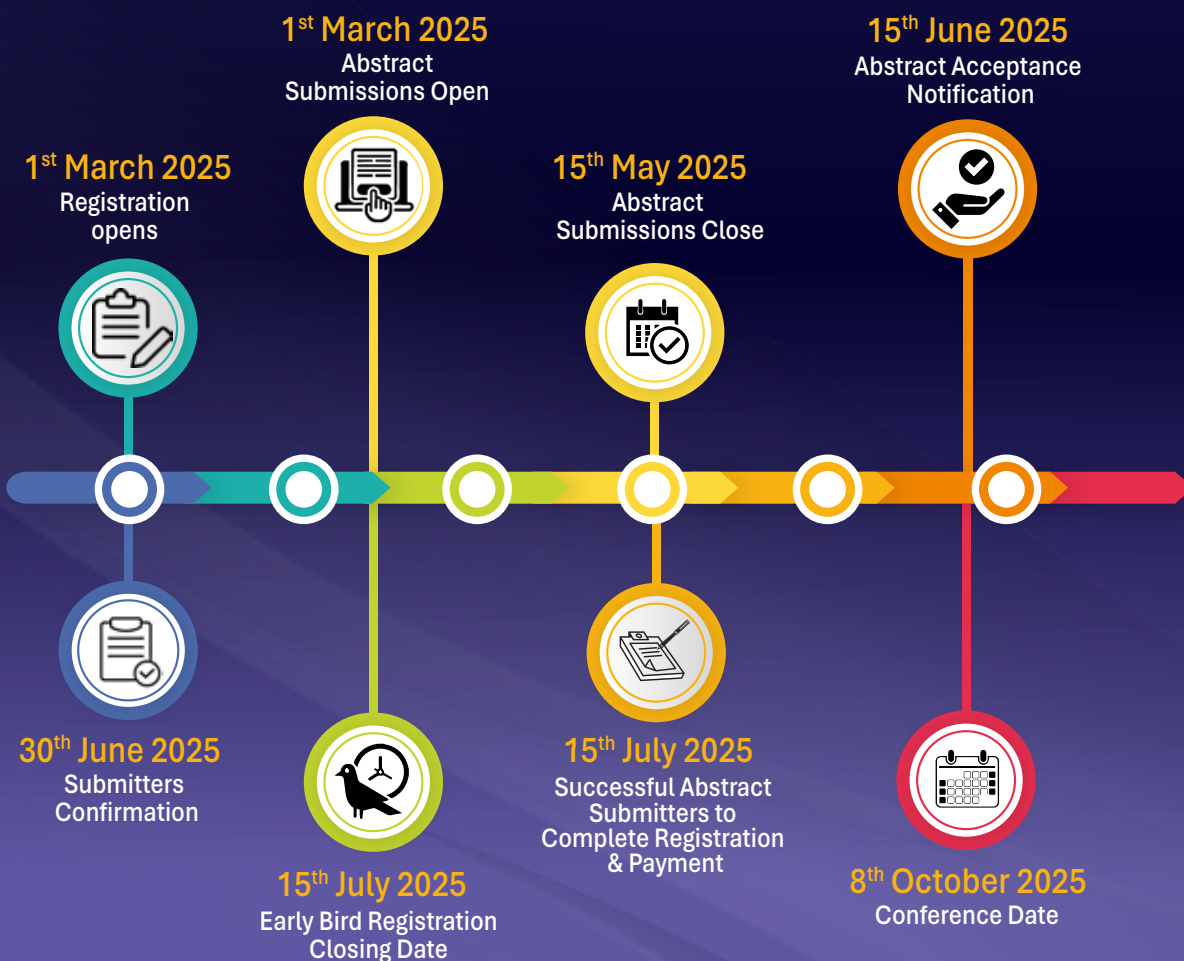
1$^{st}$ March 2025
Abstract Submissions Open

15$^{th}$ June 2025
Abstract Acceptance Notification

1$^{st}$ March 2025
Registration opens

15$^{th}$ May 2025
Abstract Submissions Close

30$^{th}$ June 2025
Submitters Confirmation

15$^{th}$ July 2025
Successful Abstract Submitters to Complete Registration & Payment

15$^{th}$ July 2025
Early Bird Registration Closing Date

8$^{th}$ October 2025
Conference Date